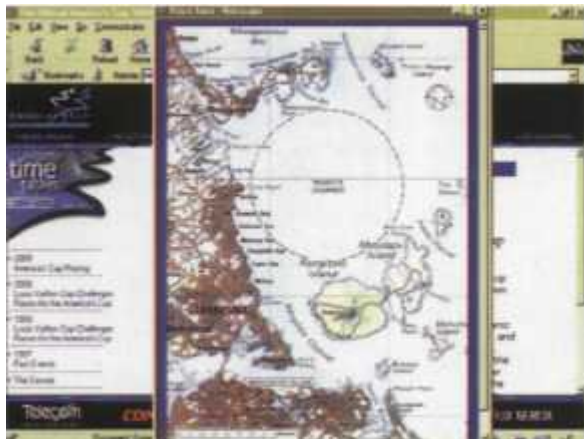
File Edit View Go Communicator
Back Reload
Bookmarks
time
2000
America's Cup Racing
2000
Louis Vuitton Cup Challenger Races for the America's Cup
1999
Louis Vuitton Cup Challenger Races for the America's Cup
1997
Past Events
The Course
Telecom
Rangitoto Island
Motutapu Island
and
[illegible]